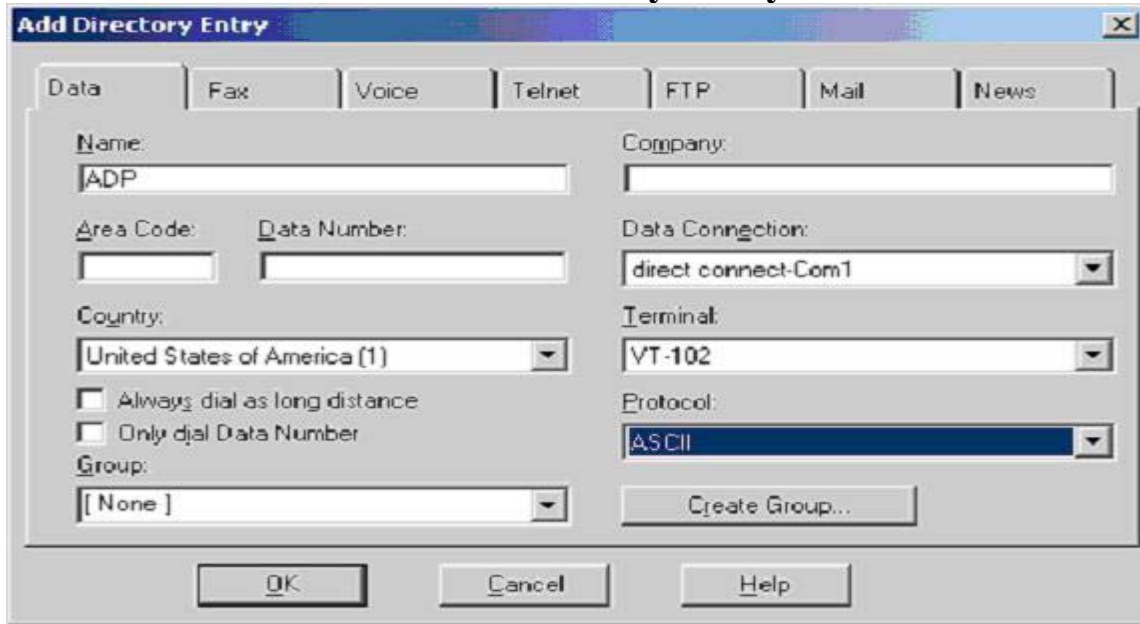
Add Directory Entry

Data | Fax | Voice | Telnet | FTP | Mail | News

Name:
ADP

Company:

Area Code:

Data Number:

Data Connection:
direct connect-Com1

Country:
United States of America (1)

Terminal:
VT-102

Always dial as long distance

Only dial Data Number

Protocol:
ASCII

Group:
[ None ]

Create Group...

OK

Cancel

Help